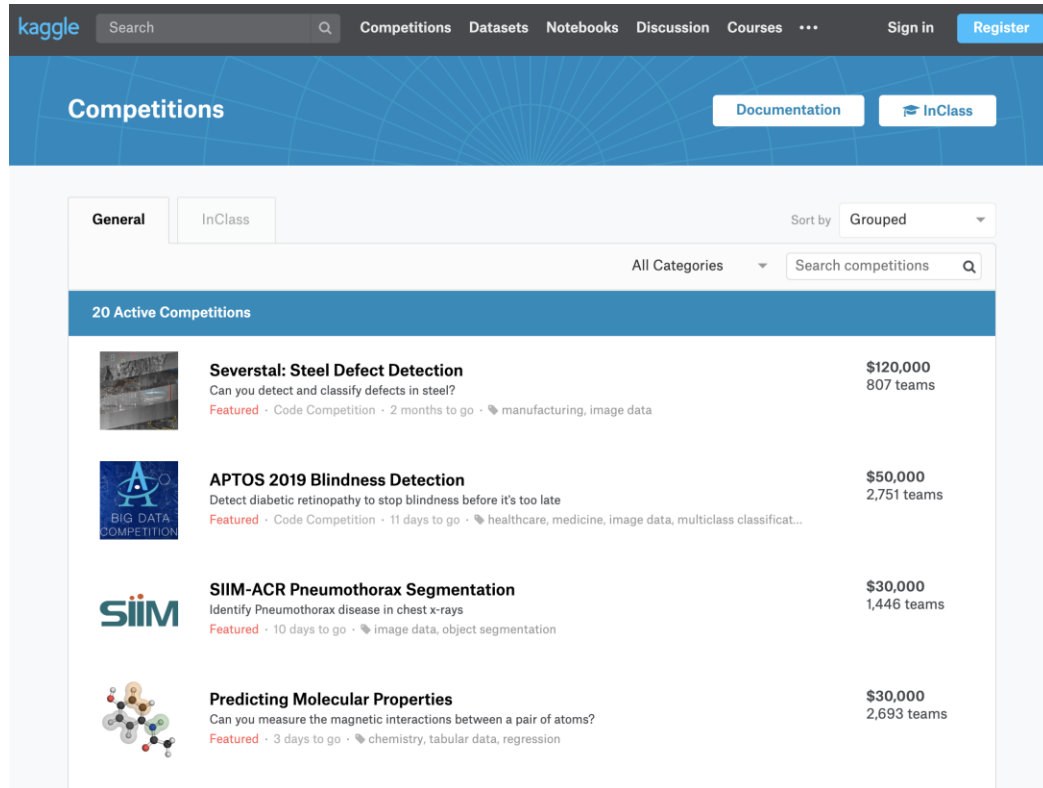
kaggle Search Competitions Datasets Notebooks Discussion Courses ••• Sign in Register

Competitions

Documentation InClass

General InClass

Sort by Grouped

All Categories Search competitions

20 Active Competitions

Severstal: Steel Defect Detection
Can you detect and classify defects in steel?
Featured · Code Competition · 2 months to go · manufacturing, image data
$120,000
807 teams

BIG DATA COMPETITION
APTOS 2019 Blindness Detection
Detect diabetic retinopathy to stop blindness before it's too late
Featured · Code Competition · 11 days to go · healthcare, medicine, image data, multiclass classificat...
$50,000
2,751 teams

SIIM
SIIM-ACR Pneumothorax Segmentation
Identify Pneumothorax disease in chest x-rays
Featured · 10 days to go · image data, object segmentation
$30,000
1,446 teams

Predicting Molecular Properties
Can you measure the magnetic interactions between a pair of atoms?
Featured · 3 days to go · chemistry, tabular data, regression
$30,000
2,693 teams